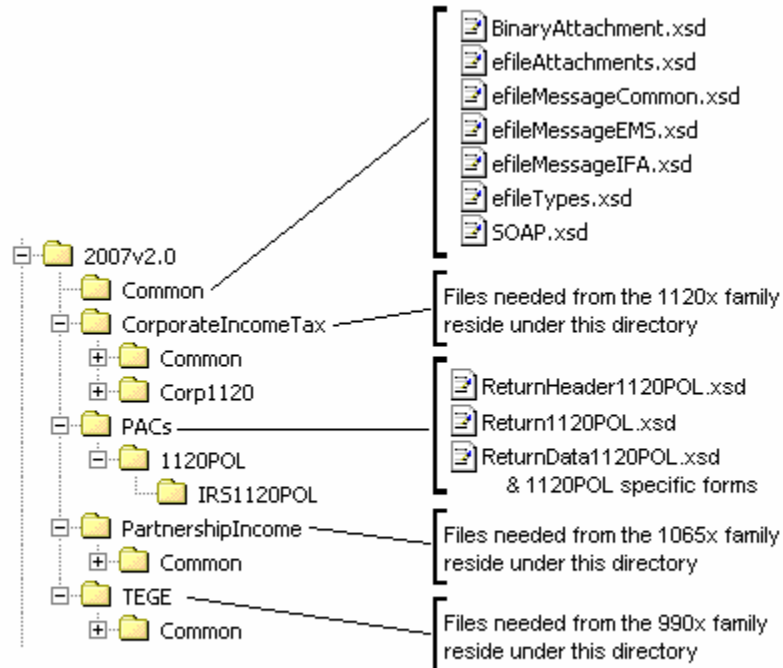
BinaryAttachment.xsd
efileAttachments.xsd
efileMessageCommon.xsd
efileMessageEMS.xsd
efileMessageIFA.xsd
efileTypes.xsd
SOAP.xsd

2007v2.0
Common
CorporateIncomeTax
Common
Corp1120
PACs
1120POL
IRS1120POL
PartnershipIncome
Common
TEGE
Common

Files needed from the 1120x family reside under this directory

ReturnHeader1120POL.xsd
Return1120POL.xsd
ReturnData1120POL.xsd & 1120POL specific forms

Files needed from the 1065x family reside under this directory

Files needed from the 990x family reside under this directory